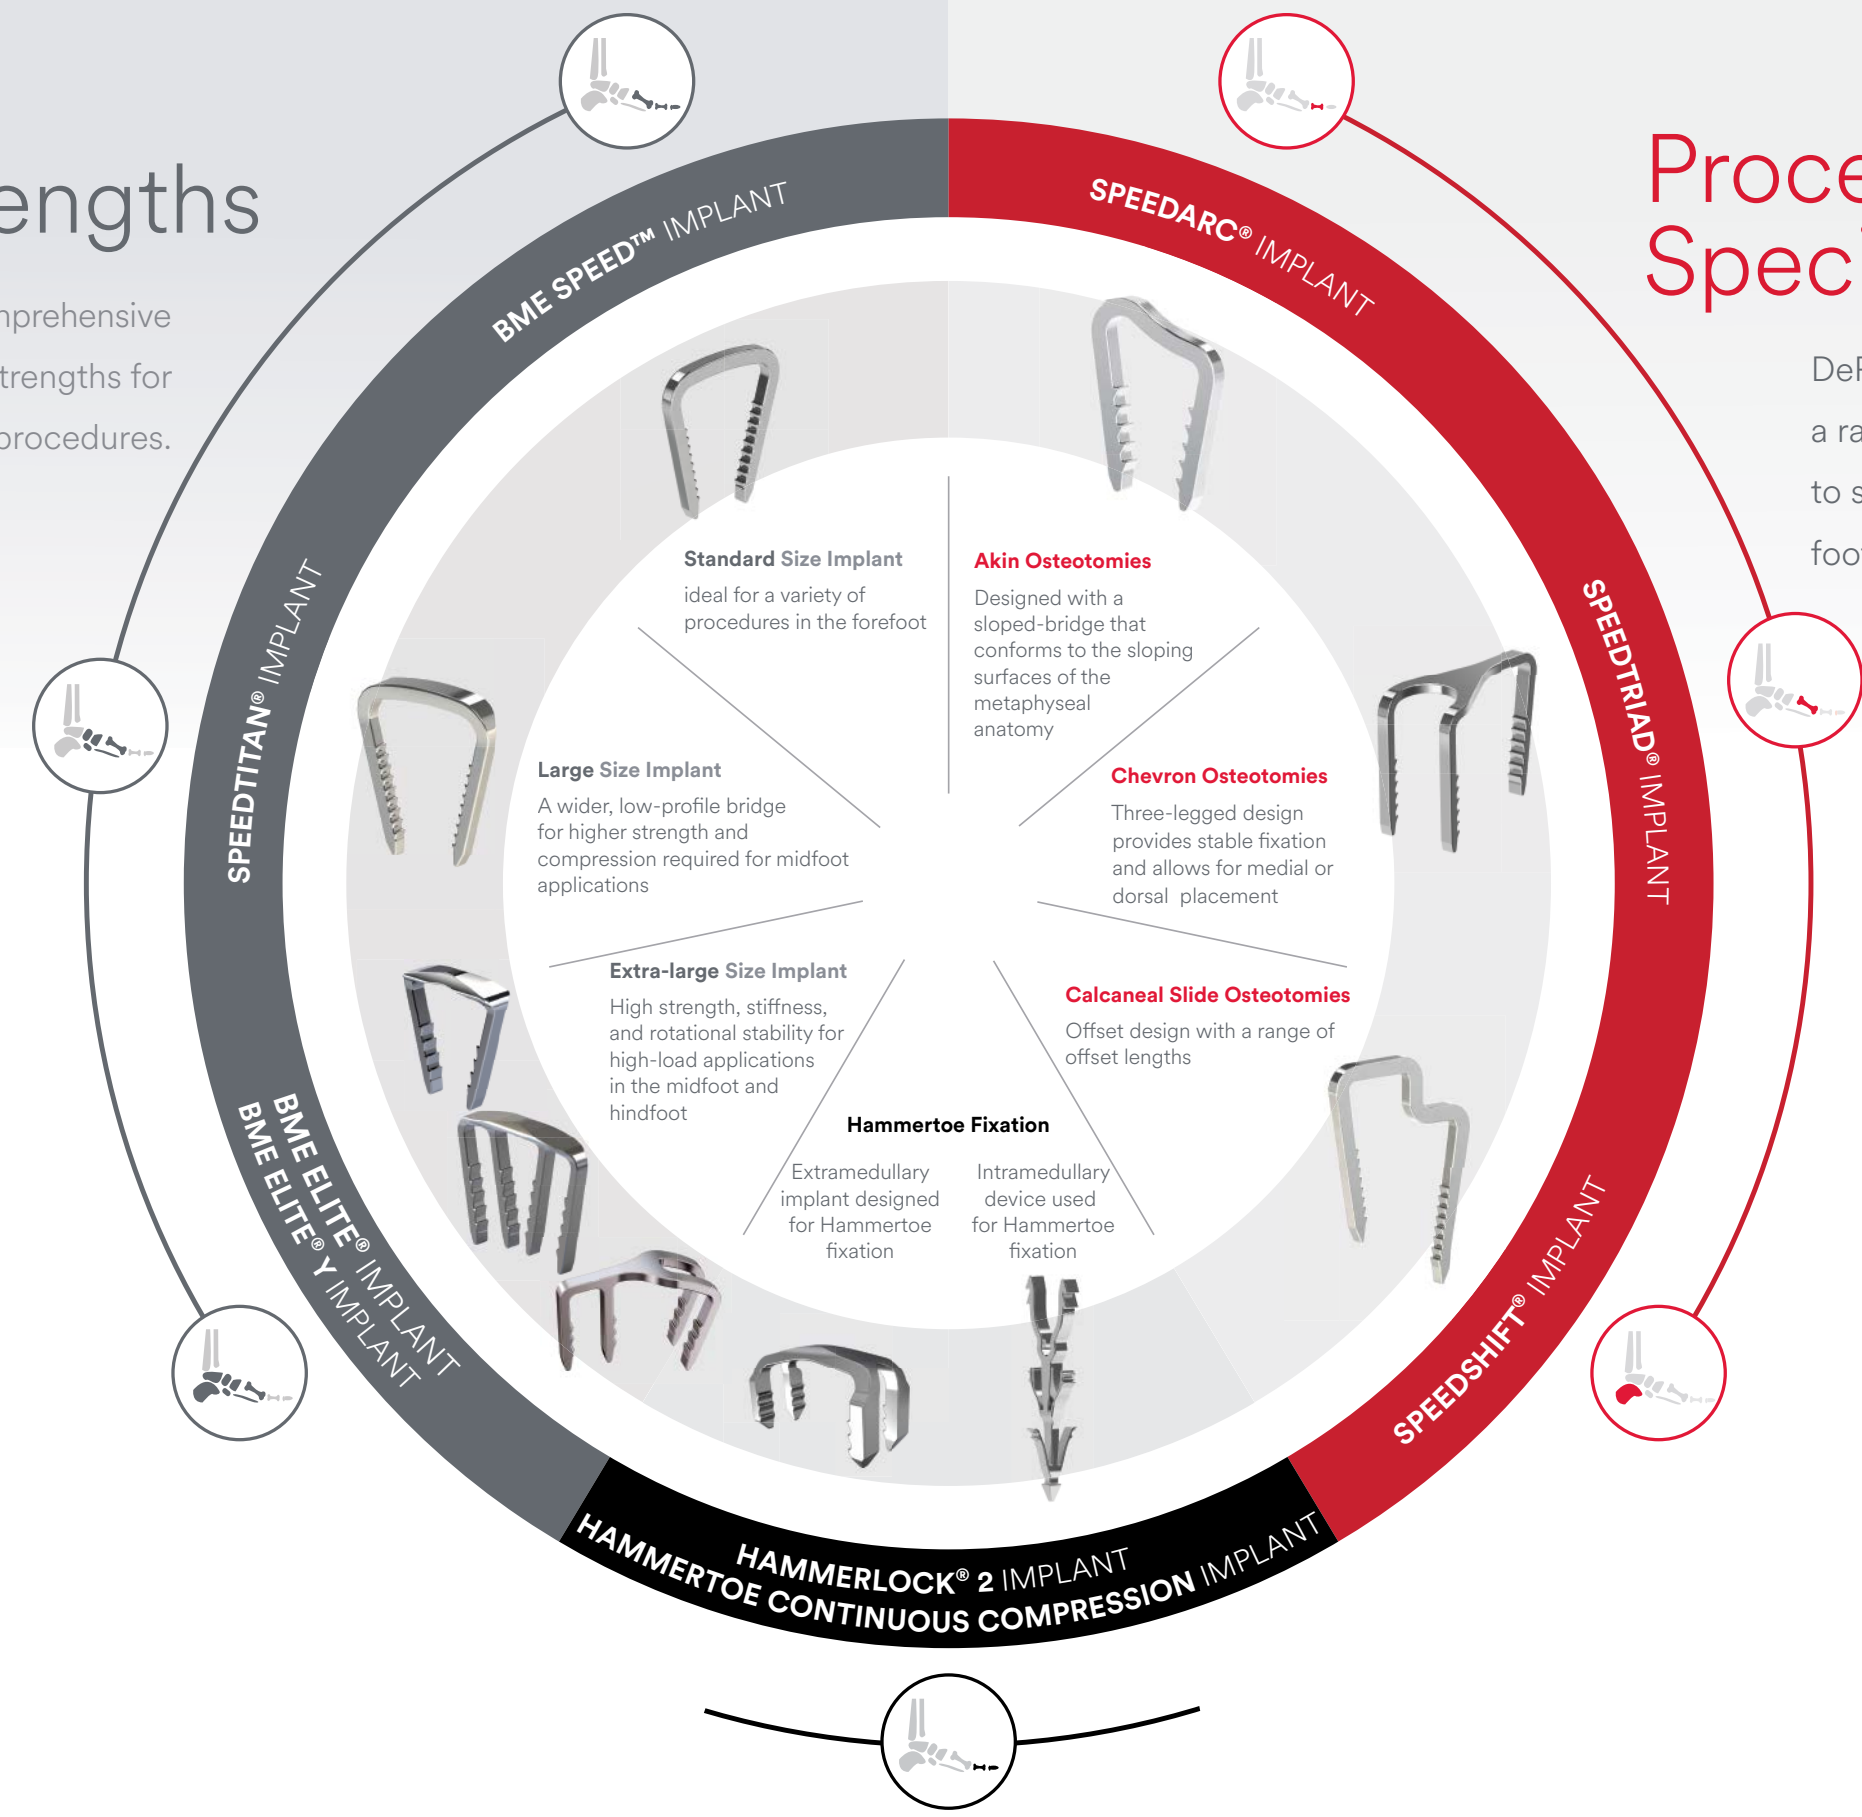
engths

nprehensive
trengths for
procedures.

Proce
Spec

DeF
a ra
to s
foo

BME SPEED™ IMPLANT

SPEEDARC® IMPLANT

SPEEDTITAN® IMPLANT

SPEEDTRIAD® IMPLANT

BME ELITE® IMPLANT
BME ELITE® Y IMPLANT

SPEEDSHIFT® IMPLANT

HAMMERLOCK® 2 IMPLANT
HAMMERTOE CONTINUOUS COMPRESSION IMPLANT

Standard Size Implant
ideal for a variety of procedures in the forefoot

Akin Osteotomies
Designed with a sloped-bridge that conforms to the sloping surfaces of the metaphyseal anatomy

Large Size Implant
A wider, low-profile bridge for higher strength and compression required for midfoot applications

Chevron Osteotomies
Three-legged design provides stable fixation and allows for medial or dorsal placement

Extra-large Size Implant
High strength, stiffness, and rotational stability for high-load applications in the midfoot and hindfoot

Calcaneal Slide Osteotomies
Offset design with a range of offset lengths

Hammertoe Fixation
Extramedullary implant designed for Hammertoe fixation

Intramedullary device used for Hammertoe fixation